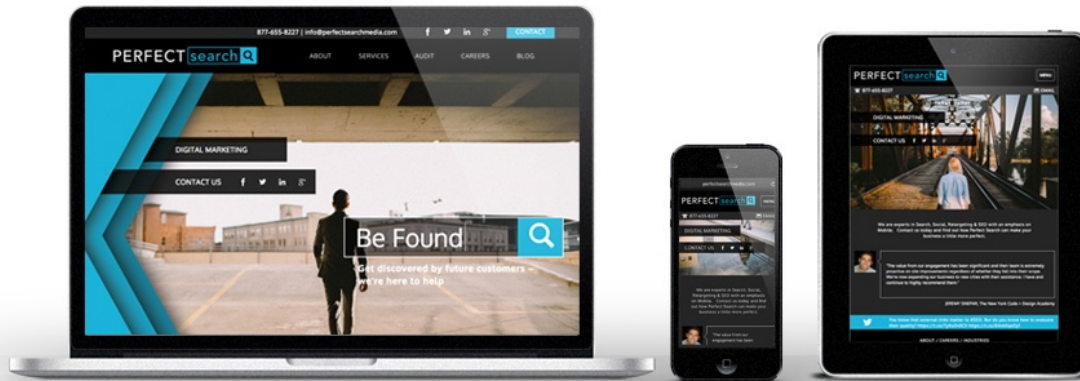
877-655-8227 | info@perfectsearchmedia.com

f in 8+

CONTACT

PERFECT search

ABOUT SERVICES AUDIT CAREERS BLOG

DIGITAL MARKETING

CONTACT US f in 8+

Be Found

Get discovered by future customers – we're here to help

perfectsearchmedia.com

PERFECT search

877-655-8227

DIGITAL MARKETING

CONTACT US

We are experts in Search, Social, Retargeting & SEO with an emphasis on Mobile. Contact us today and find out how Perfect Search can make your business a little more perfect.

"The value from our engagement has been

PERFECT search

MENU

877-655-8227

EMAIL

DIGITAL MARKETING

CONTACT US

We are experts in Search, Social, Retargeting & SEO with an emphasis on Mobile. Contact us today and find out how Perfect Search can make your business a little more perfect.

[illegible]

JEREMY SHEPHR, The New York Code + Design Academy

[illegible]

ABOUT / CAREERS / INDUSTRIES